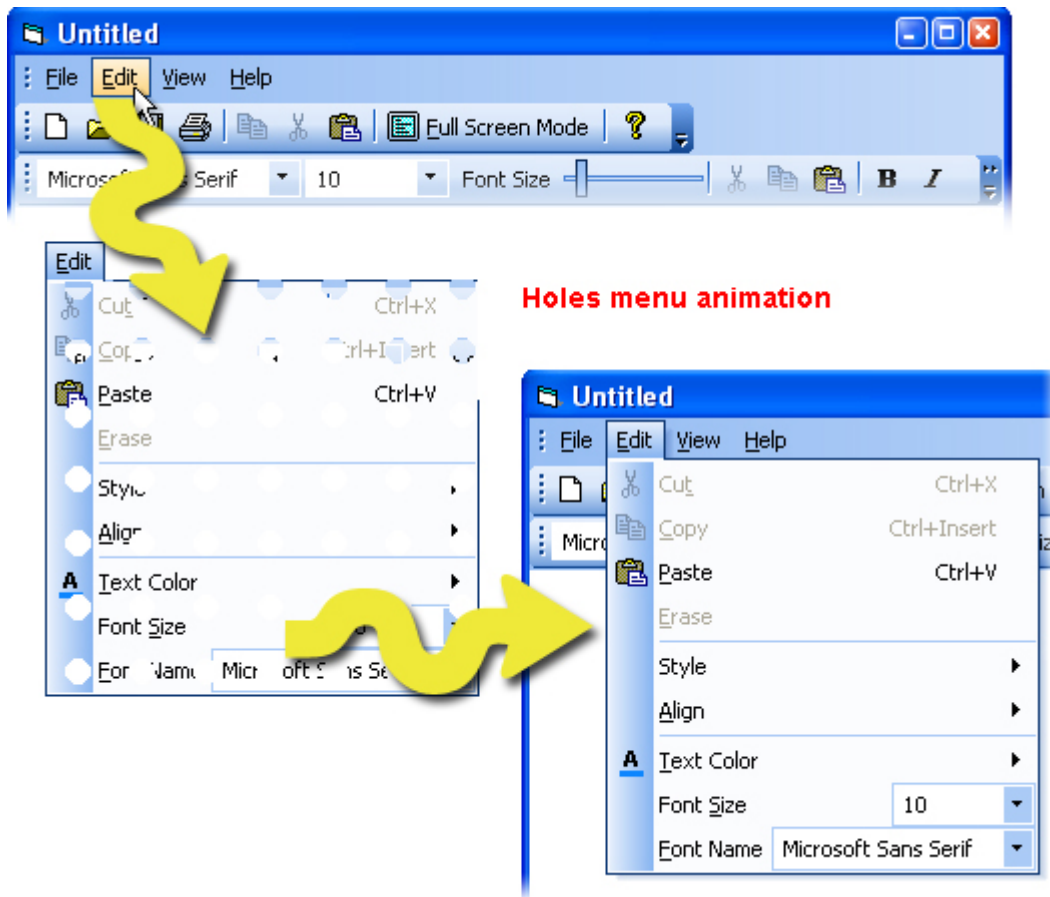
Untitled

File Edit View Help

Full Screen Mode

Microsof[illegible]s Serif 10 Font Size

Edit

Cut Ctrl+X
Cop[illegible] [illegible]rl+In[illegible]ert
Paste Ctrl+V
Erase
Styl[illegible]
Alig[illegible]
Text Color
Font Size
Fo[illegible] Nam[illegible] Micr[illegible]oft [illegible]ns Se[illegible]

Holes menu animation

Untitled

File Edit View Help

Micro

Cut Ctrl+X
Copy Ctrl+Insert
Paste Ctrl+V
Erase
Style
Align
Text Color
Font Size 10
Font Name Microsoft Sans Serif